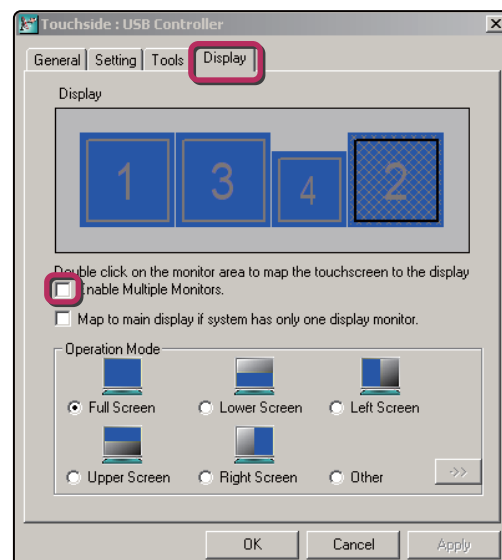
Touchside : USB Controller

General | Setting | Tools | Display

Display

1 3 4 2

Double click on the monitor area to map the touchscreen to the display

Enable Multiple Monitors.

Map to main display if system has only one display monitor.

Operation Mode

Full Screen

Lower Screen

Left Screen

Upper Screen

Right Screen

Other

->>

OK

Cancel

Apply